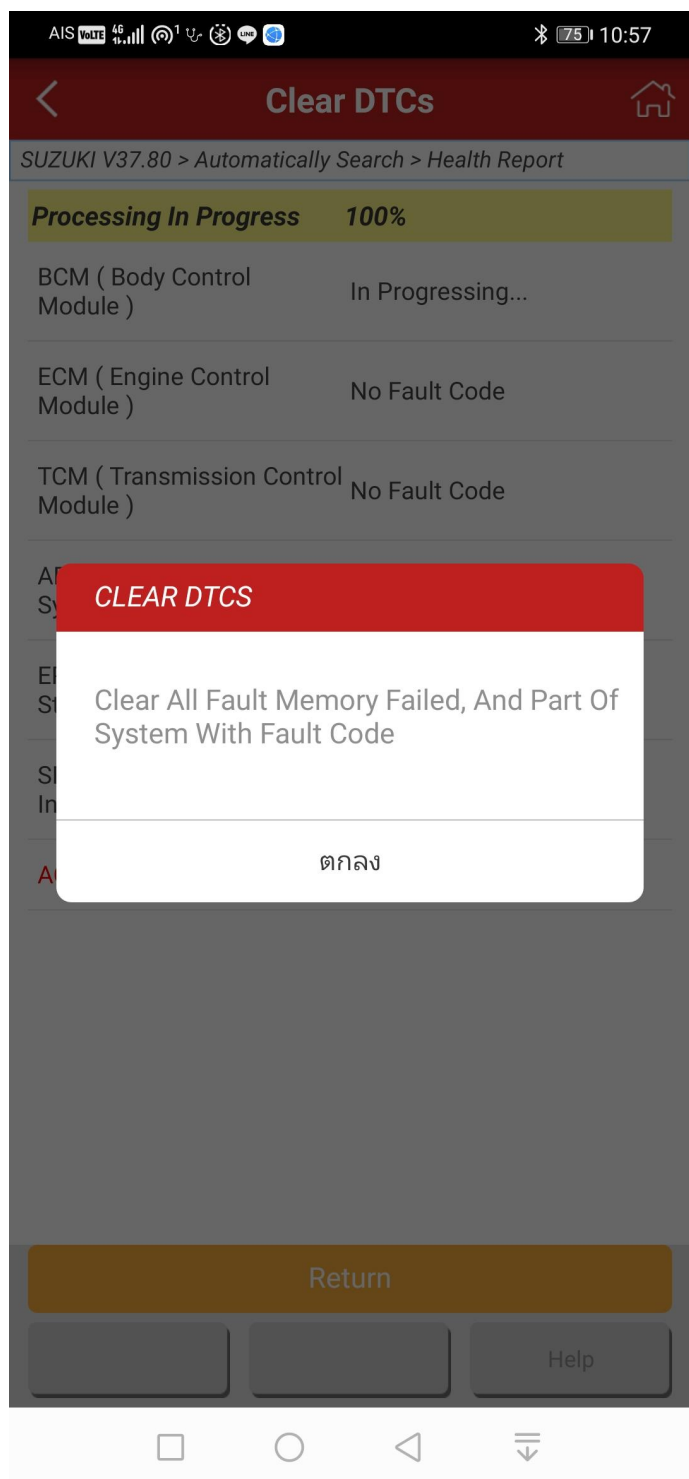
AIS VoLTE 4G 75 10:57

Clear DTCs

SUZUKI V37.80 > Automatically Search > Health Report

Processing In Progress 100%

BCM ( Body Control Module ) In Progressing...

ECM ( Engine Control Module ) No Fault Code

TCM ( Transmission Control Module ) No Fault Code

A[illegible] Sy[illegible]

E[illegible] St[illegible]

S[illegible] In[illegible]

A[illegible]

CLEAR DTCS

Clear All Fault Memory Failed, And Part Of System With Fault Code

ตกลง

Return

Help